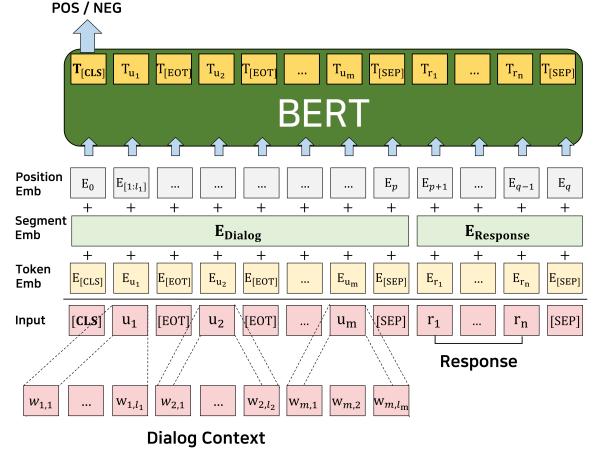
POS / NEG

$T_{[CLS]}$ $T_{u_1}$ $T_{[EOT]}$ $T_{u_2}$ $T_{[EOT]}$ ... $T_{u_m}$ $T_{[SEP]}$ $T_{r_1}$ ... $T_{r_n}$ $T_{[SEP]}$

BERT

Position Emb
$E_0$ $E_{[1:l_1]}$ ... ... ... ... ... $E_p$ $E_{p+1}$ ... $E_{q-1}$ $E_q$

+ + + + + + + + + + + +

Segment Emb
$\mathbf{E}_{\mathbf{Dialog}}$ $\mathbf{E}_{\mathbf{Response}}$

+ + + + + + + + + + + +

Token Emb
$E_{[CLS]}$ $E_{u_1}$ $E_{[EOT]}$ $E_{u_2}$ $E_{[EOT]}$ ... $E_{u_m}$ $E_{[SEP]}$ $E_{r_1}$ ... $E_{r_n}$ $E_{[SEP]}$

Input
[CLS] $u_1$ [EOT] $u_2$ [EOT] ... $u_m$ [SEP] $r_1$ ... $r_n$ [SEP]

Response

$w_{1,1}$ ... $w_{1,l_1}$ $w_{2,1}$ ... $w_{2,l_2}$ $w_{m,1}$ $w_{m,2}$ $w_{m,l_m}$

Dialog Context